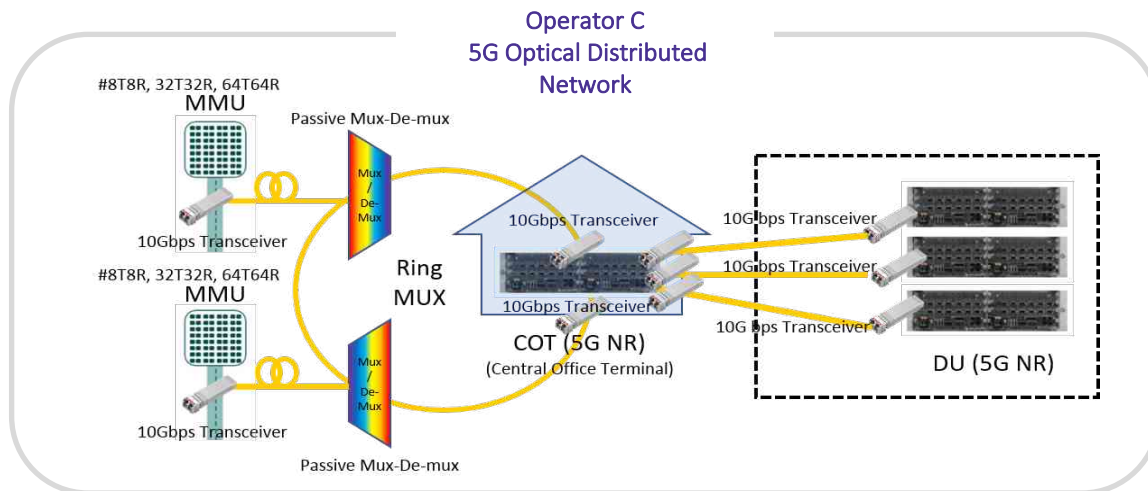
Operator C
5G Optical Distributed Network

#8T8R, 32T32R, 64T64R
MMU

10Gbps Transceiver

#8T8R, 32T32R, 64T64R
MMU

10Gbps Transceiver

Passive Mux-De-mux

Mux / De-Mux

Ring MUX

Mux / De-Mux

Passive Mux-De-mux

10Gbps Transceiver

10Gbps Transceiver

COT (5G NR)
(Central Office Terminal)

10Gbps Transceiver

10Gbps Transceiver

10Gbps Transceiver

DU (5G NR)